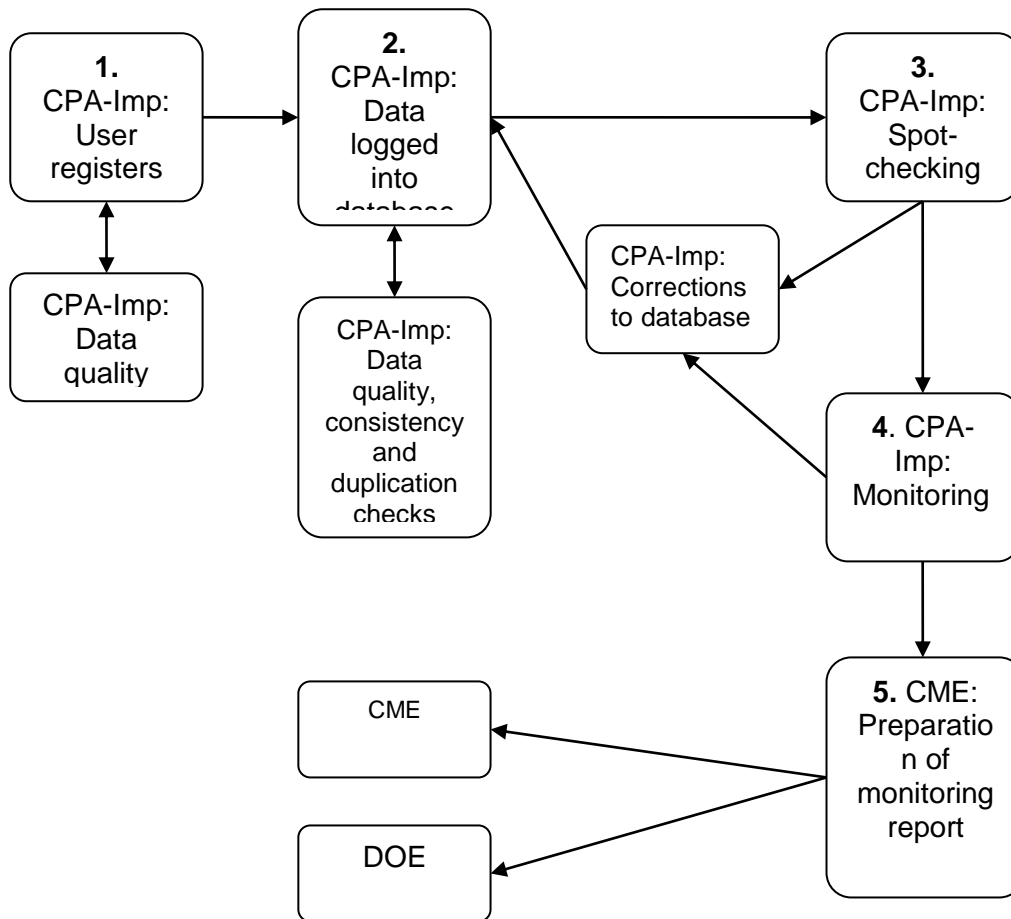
1.
CPA-Imp:
User
registers

CPA-Imp:
Data
quality

2.
CPA-Imp:
Data
logged
into
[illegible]

CPA-Imp:
Data
quality,
consistency
and
duplication
checks

CPA-Imp:
Corrections
to database

3.
CPA-Imp:
Spot-checking

4. CPA-Imp:
Monitoring

5. CME:
Preparation of
monitoring
report

CME

DOE